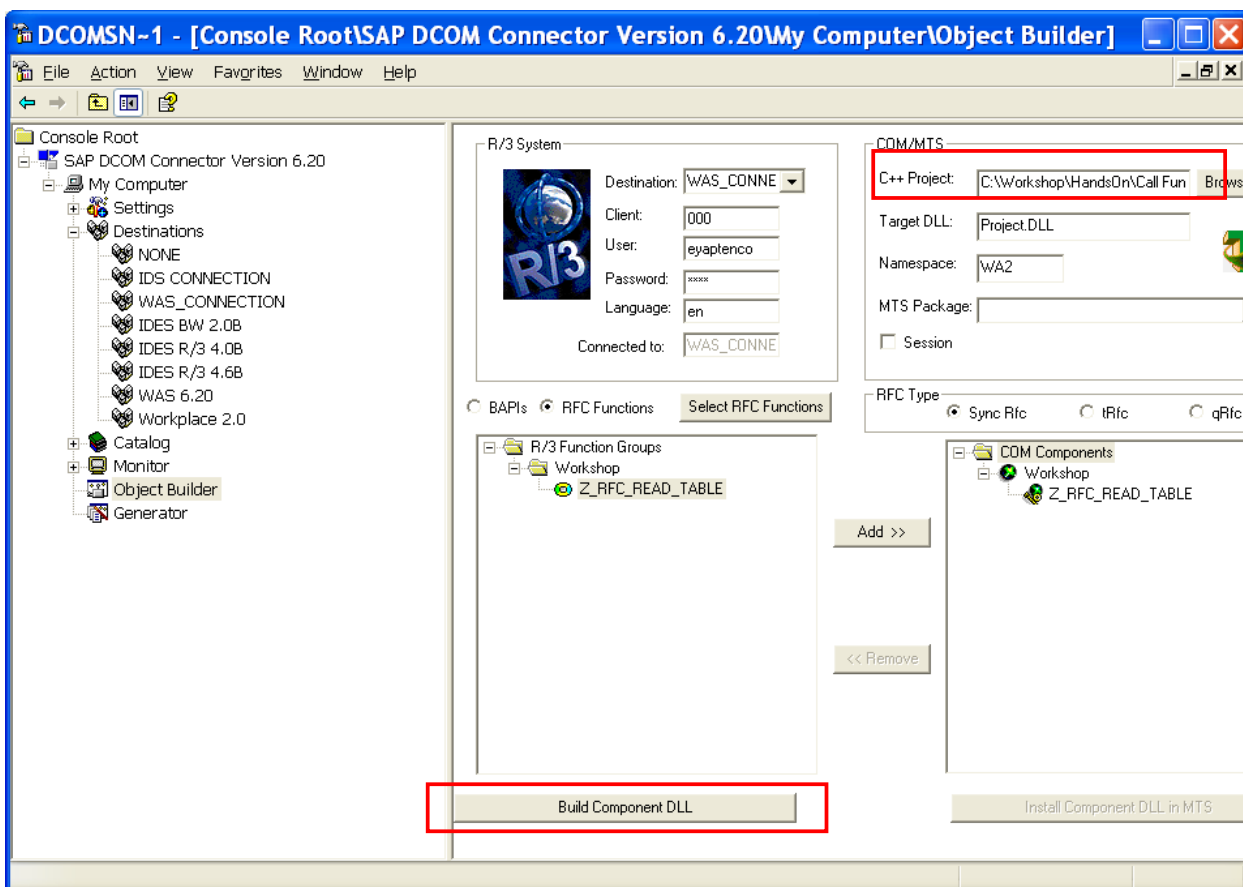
DCOMSN~1 - [Console Root\SAP DCOM Connector Version 6.20\My Computer\Object Builder]

File Action View Favorites Window Help

Console Root
SAP DCOM Connector Version 6.20
My Computer
Settings
Destinations
NONE
IDS CONNECTION
WAS_CONNECTION
IDES BW 2.0B
IDES R/3 4.0B
IDES R/3 4.6B
WAS 6.20
Workplace 2.0
Catalog
Monitor
Object Builder
Generator

R/3 System
R/3
Destination: WAS_CONNE
Client: 000
User: eyaptenco
Password: ****
Language: en
Connected to: WAS_CONNE

COM/MTS
C++ Project: C:\Workshop\HandsOn\Call Fun Brows
Target DLL: Project.DLL
Namespace: WA2
MTS Package:
Session

BAPIs RFC Functions Select RFC Functions

RFC Type
Sync Rfc tRfc qRfc

R/3 Function Groups
Workshop
Z_RFC_READ_TABLE

Add >>

<< Remove

COM Components
Workshop
Z_RFC_READ_TABLE

Build Component DLL

Install Component DLL in MTS